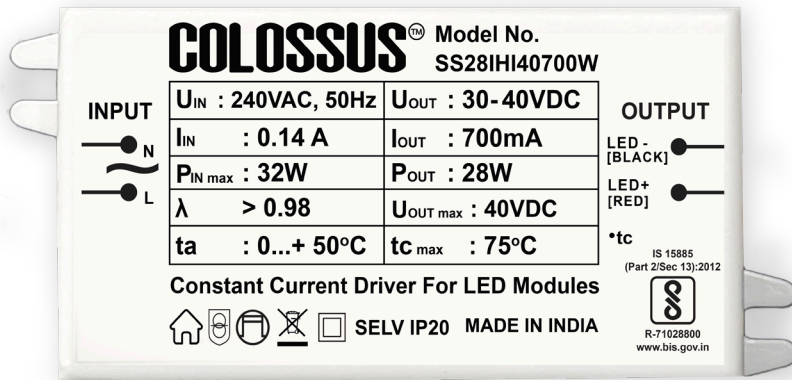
COLOSSUS® Model No. SS28IHI40700W

INPUT

N

~

L

| $U_{IN}$ : 240VAC, 50Hz | $U_{OUT}$ : 30-40VDC |
|---|---|
| $I_{IN}$ : 0.14 A | $I_{OUT}$ : 700mA |
| $P_{IN\ max}$ : 32W | $P_{OUT}$ : 28W |
| λ > 0.98 | $U_{OUT\ max}$ : 40VDC |
| ta : 0...+ 50°C | tc max : 75°C |

OUTPUT

LED - [BLACK]

LED+ [RED]

•tc

IS 15885 (Part 2/Sec 13):2012

R-71028800
www.bis.gov.in

Constant Current Driver For LED Modules

SELV IP20 MADE IN INDIA